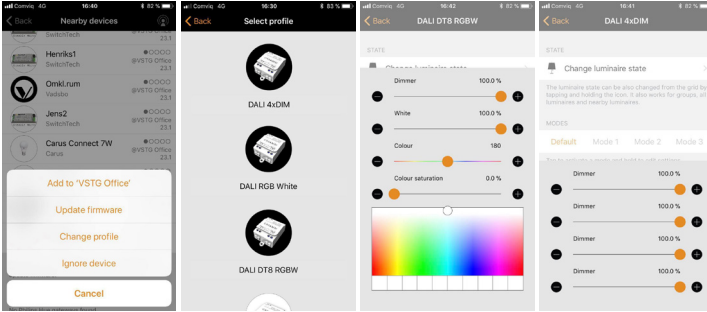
Comviq 4G 16:30 82 %

Back Nearby devices

SwitchTech 23.1

Henriks1 SwitchTech @VSTG Office 23.1

Omkl.rum Vadsbo @VSTG Office 23.1

Jens2 SwitchTech @VSTG Office 23.1

Carus Connect 7W Carus @VSTG Office 23.1

Add to 'VSTG Office'

Update firmware

Change profile

Ignore device

Cancel

Comviq 4G 16:30 82 %

Back Select profile

DALI 4xDIM

DALI RGB White

DALI DT8 RGBW

Comviq 4G 16:42 82 %

Back DALI DT8 RGBW

STATE

Change luminaire state

Dimmer 100.0 %

White 100.0 %

Colour 180

Colour saturation 0.0 %

Comviq 4G 16:41 82 %

Back DALI 4xDIM

STATE

Change luminaire state

The luminaire state can be also changed from the grid by tapping and holding the icon. It also works for groups, all luminaires and nearby luminaires.

MODES

Default Mode 1 Mode 2 Mode 3

Dimmer 100.0 %

Dimmer 100.0 %

Dimmer 100.0 %

Dimmer 100.0 %